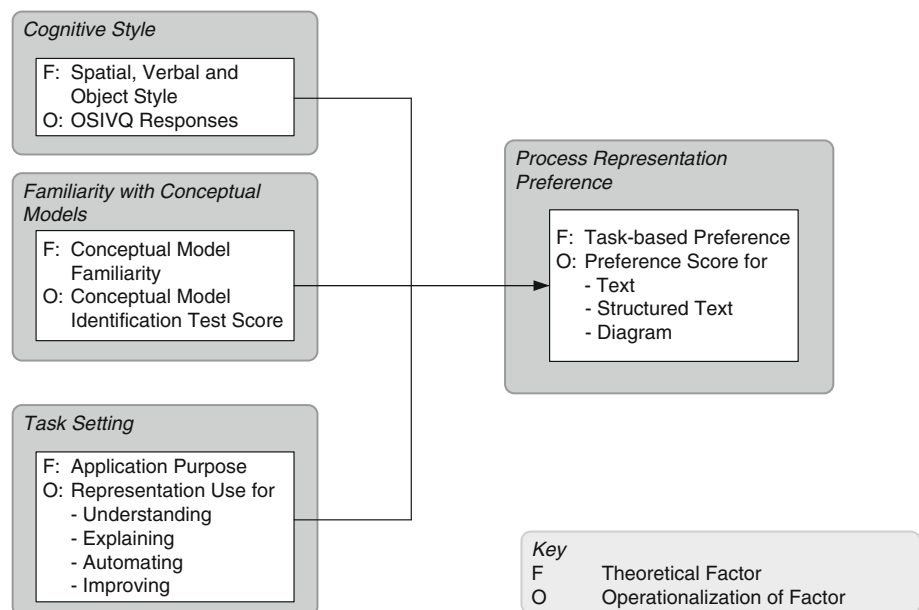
Cognitive Style

F: Spatial, Verbal and Object Style
O: OSIVQ Responses

Familiarity with Conceptual Models

F: Conceptual Model Familiarity
O: Conceptual Model Identification Test Score

Task Setting

F: Application Purpose
O: Representation Use for
- Understanding
- Explaining
- Automating
- Improving

Process Representation Preference

F: Task-based Preference
O: Preference Score for
- Text
- Structured Text
- Diagram

Key
F Theoretical Factor
O Operationalization of Factor